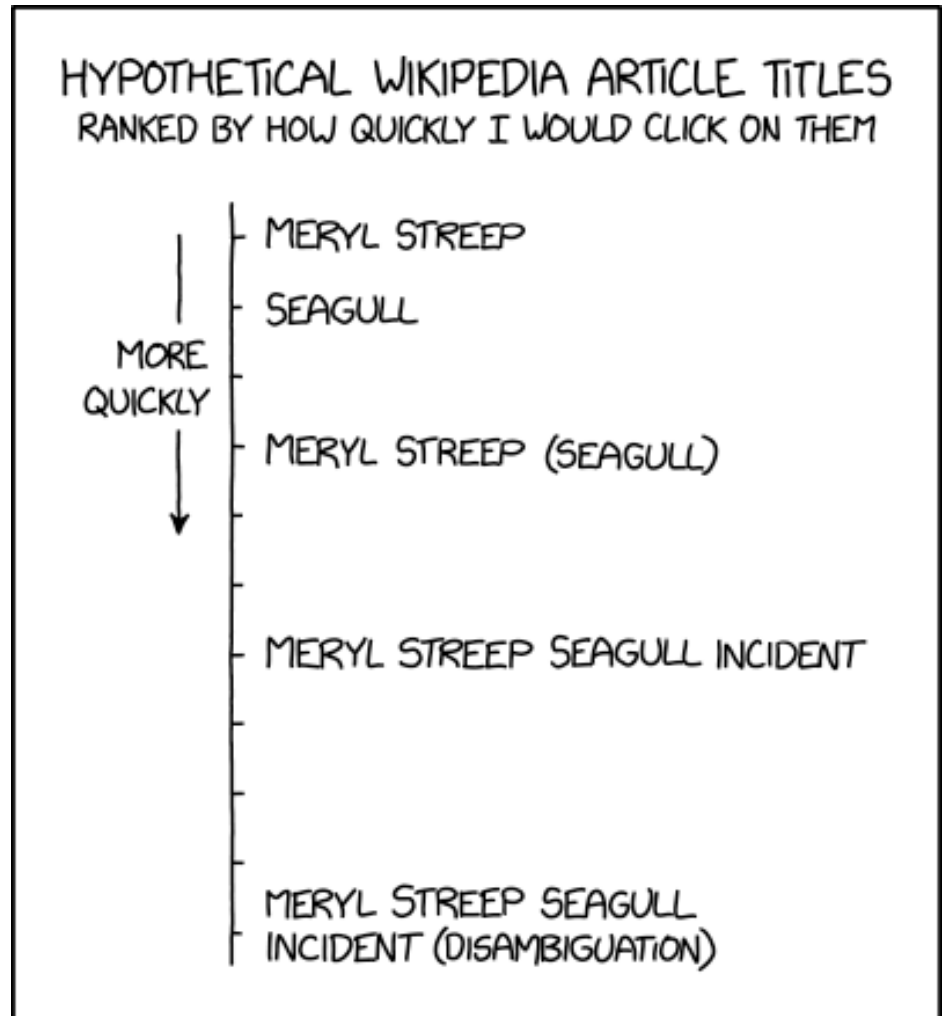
HYPOTHETICAL WIKIPEDIA ARTICLE TITLES
RANKED BY HOW QUICKLY I WOULD CLICK ON THEM

MORE QUICKLY

MERYL STREEP

SEAGULL

MERYL STREEP (SEAGULL)

MERYL STREEP SEAGULL INCIDENT

MERYL STREEP SEAGULL INCIDENT (DISAMBIGUATION)